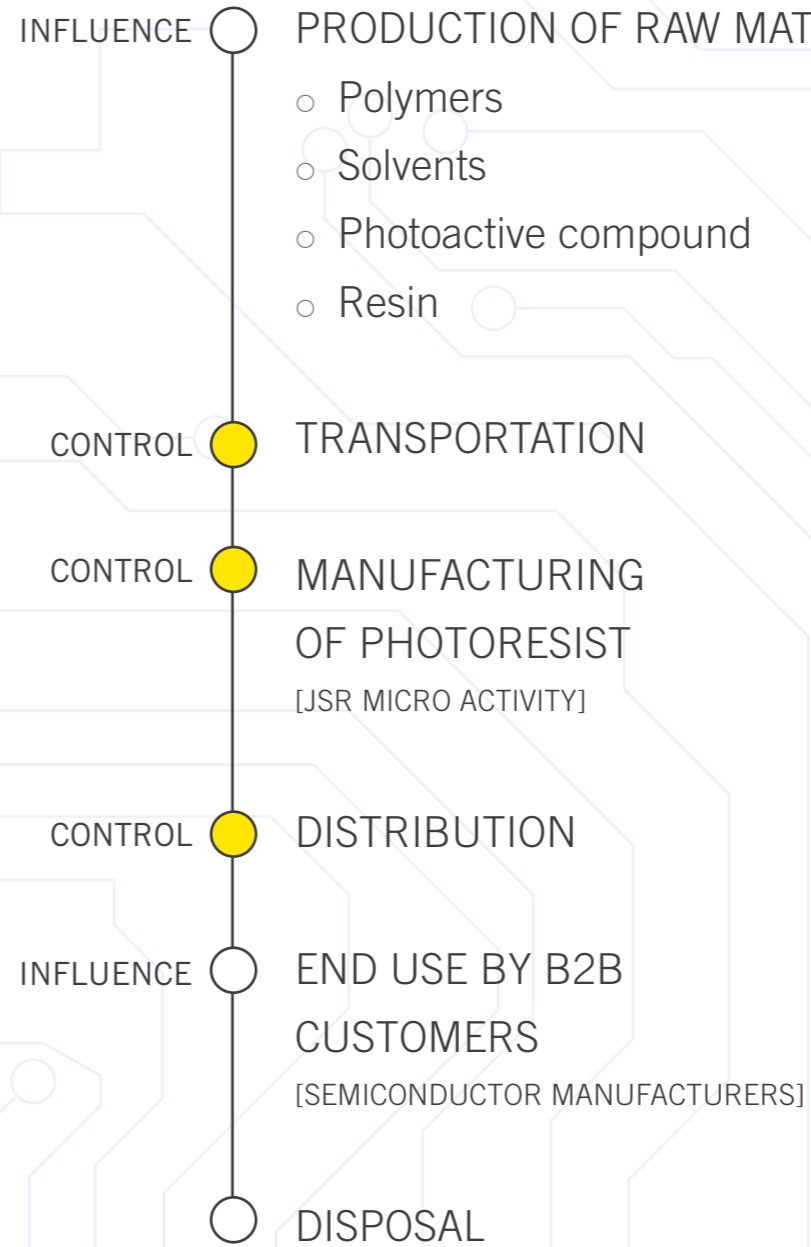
INFLUENCE PRODUCTION OF RAW MAT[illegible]

○ Polymers
○ Solvents
○ Photoactive compound
○ Resin

CONTROL TRANSPORTATION

CONTROL MANUFACTURING OF PHOTORESIST
[JSR MICRO ACTIVITY]

CONTROL DISTRIBUTION

INFLUENCE END USE BY B2B CUSTOMERS
[SEMICONDUCTOR MANUFACTURERS]

DISPOSAL